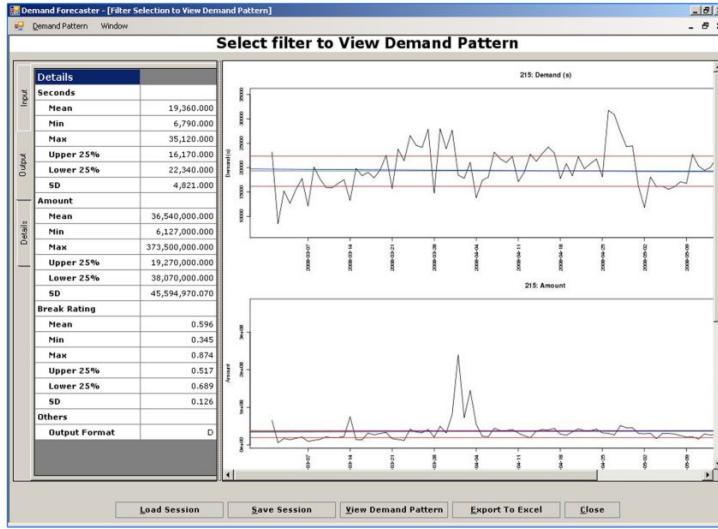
Demand Forecaster - [Filter Selection to View Demand Pattern]

Demand Pattern Window

Select filter to View Demand Pattern

Input

Output

Details

| Details | |
|---|---|
| Seconds | |
| Mean | 19,360.000 |
| Min | 6,790.000 |
| Max | 35,120.000 |
| Upper 25% | 16,170.000 |
| Lower 25% | 22,340.000 |
| SD | 4,821.000 |
| Amount | |
| Mean | 36,540,000.000 |
| Min | 6,127,000.000 |
| Max | 373,500,000.000 |
| Upper 25% | 19,270,000.000 |
| Lower 25% | 38,070,000.000 |
| SD | 45,594,970.070 |
| Break Rating | |
| Mean | 0.596 |
| Min | 0.345 |
| Max | 0.874 |
| Upper 25% | 0.517 |
| Lower 25% | 0.689 |
| SD | 0.126 |
| Others | |
| Output Format | D |

215: Demand (s)

Demand (s)

10000 15000 20000 25000 30000 35000

2008-03-07 2008-03-14 2008-03-21 2008-03-28 2008-04-04 2008-04-11 2008-04-18 2008-04-25 2008-05-02 2008-05-09

215: Amount

Amount

0e+00 1e+08 2e+08 3e+08

03-07 03-14 03-21 03-28 04-04 04-11 04-18 04-25 05-02 05-09

Load Session Save Session View Demand Pattern Export To Excel Close